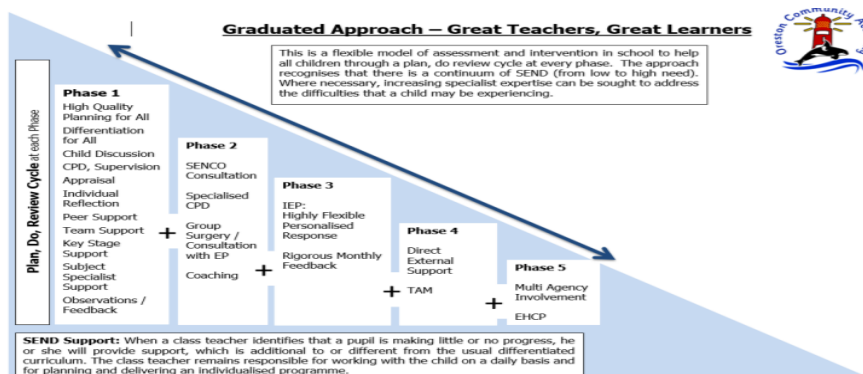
Graduated Approach – Great Teachers, Great Learners

Oreston Community A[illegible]

This is a flexible model of assessment and intervention in school to help all children through a plan, do review cycle at every phase. The approach recognises that there is a continuum of SEND (from low to high need). Where necessary, increasing specialist expertise can be sought to address the difficulties that a child may be experiencing.

Plan, Do, Review Cycle at each Phase

Phase 1
High Quality Planning for All
Differentiation for All
Child Discussion
CPD, Supervision
Appraisal
Individual Reflection
Peer Support
Team Support
Key Stage Support
Subject Specialist Support
Observations / Feedback

+

Phase 2
SENCO Consultation
Specialised CPD
Group Surgery / Consultation with EP
Coaching

+

Phase 3
IEP: Highly Flexible Personalised Response
Rigorous Monthly Feedback

+

Phase 4
Direct External Support
TAM

+

Phase 5
Multi Agency Involvement
EHCP

SEND Support: When a class teacher identifies that a pupil is making little or no progress, he or she will provide support, which is additional to or different from the usual differentiated curriculum. The class teacher remains responsible for working with the child on a daily basis and for planning and delivering an individualised programme.